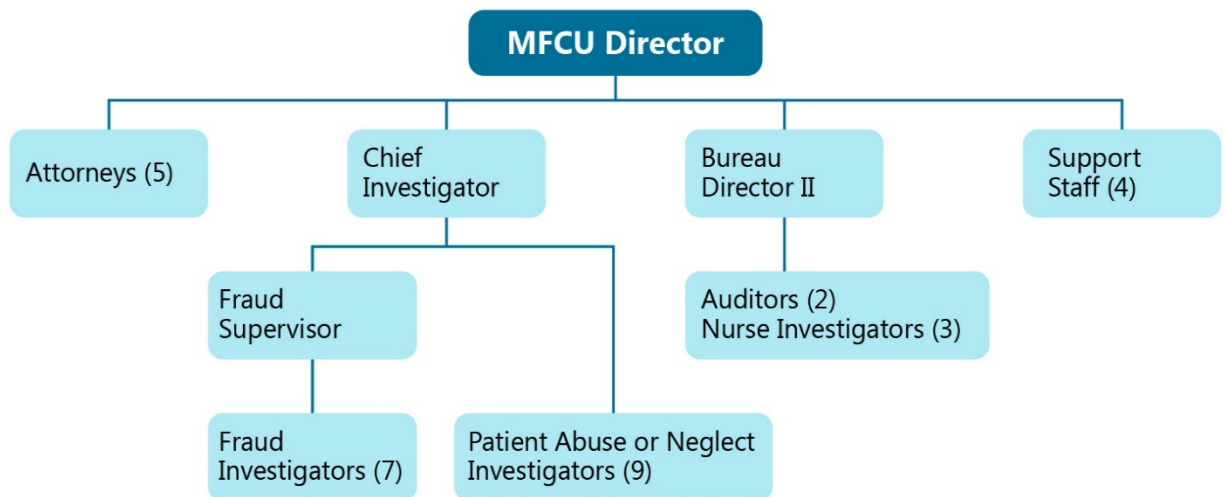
MFCU Director

Attorneys (5)

Chief Investigator

Bureau Director II

Support Staff (4)

Fraud Supervisor

Auditors (2)
Nurse Investigators (3)

Fraud Investigators (7)

Patient Abuse or Neglect Investigators (9)